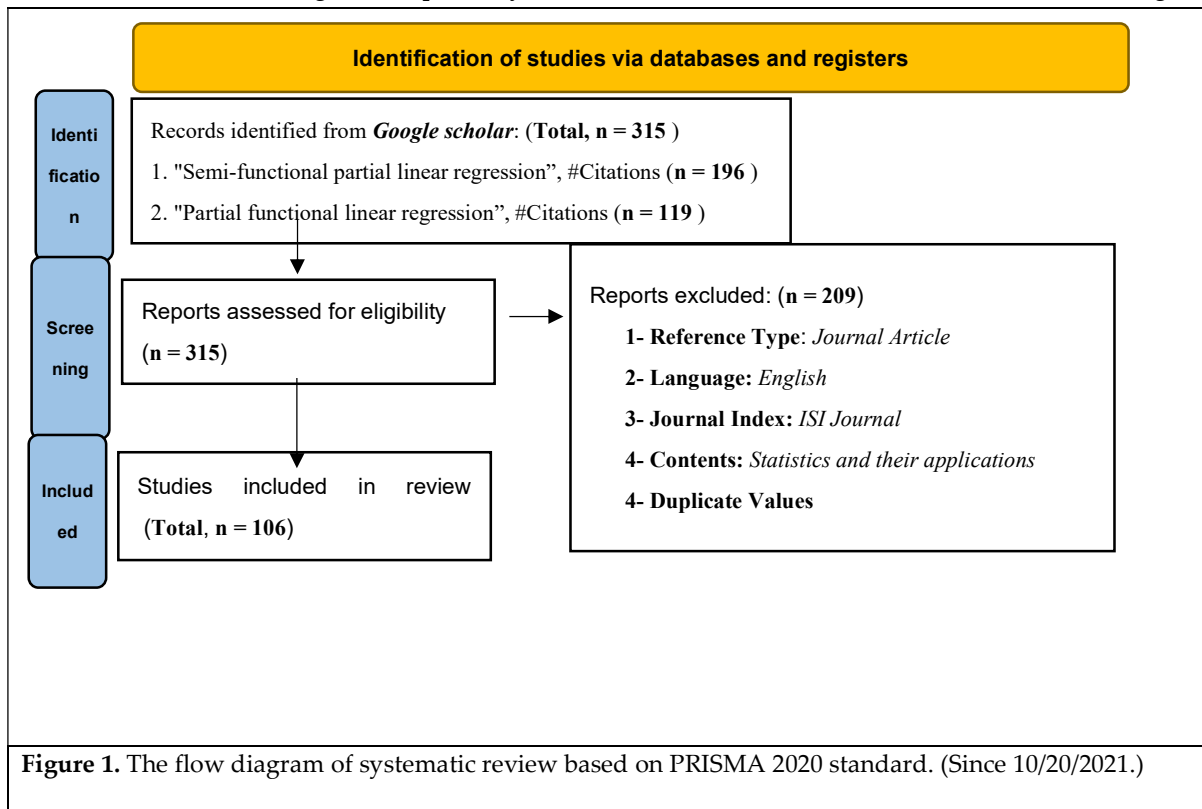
Identification of studies via databases and registers

Identification

Records identified from *Google scholar*: (**Total, n = 315** )

1. "Semi-functional partial linear regression", #Citations (**n = 196** )

2. "Partial functional linear regression", #Citations (**n = 119** )

Screening

Reports assessed for eligibility (**n = 315**)

Reports excluded: (**n = 209**)

**1- Reference Type**: *Journal Article*

**2- Language:** *English*

**3- Journal Index:** *ISI Journal*

**4- Contents:** *Statistics and their applications*

**4- Duplicate Values**

Included

Studies included in review (**Total**, **n = 106**)

**Figure 1.** The flow diagram of systematic review based on PRISMA 2020 standard. (Since 10/20/2021.)